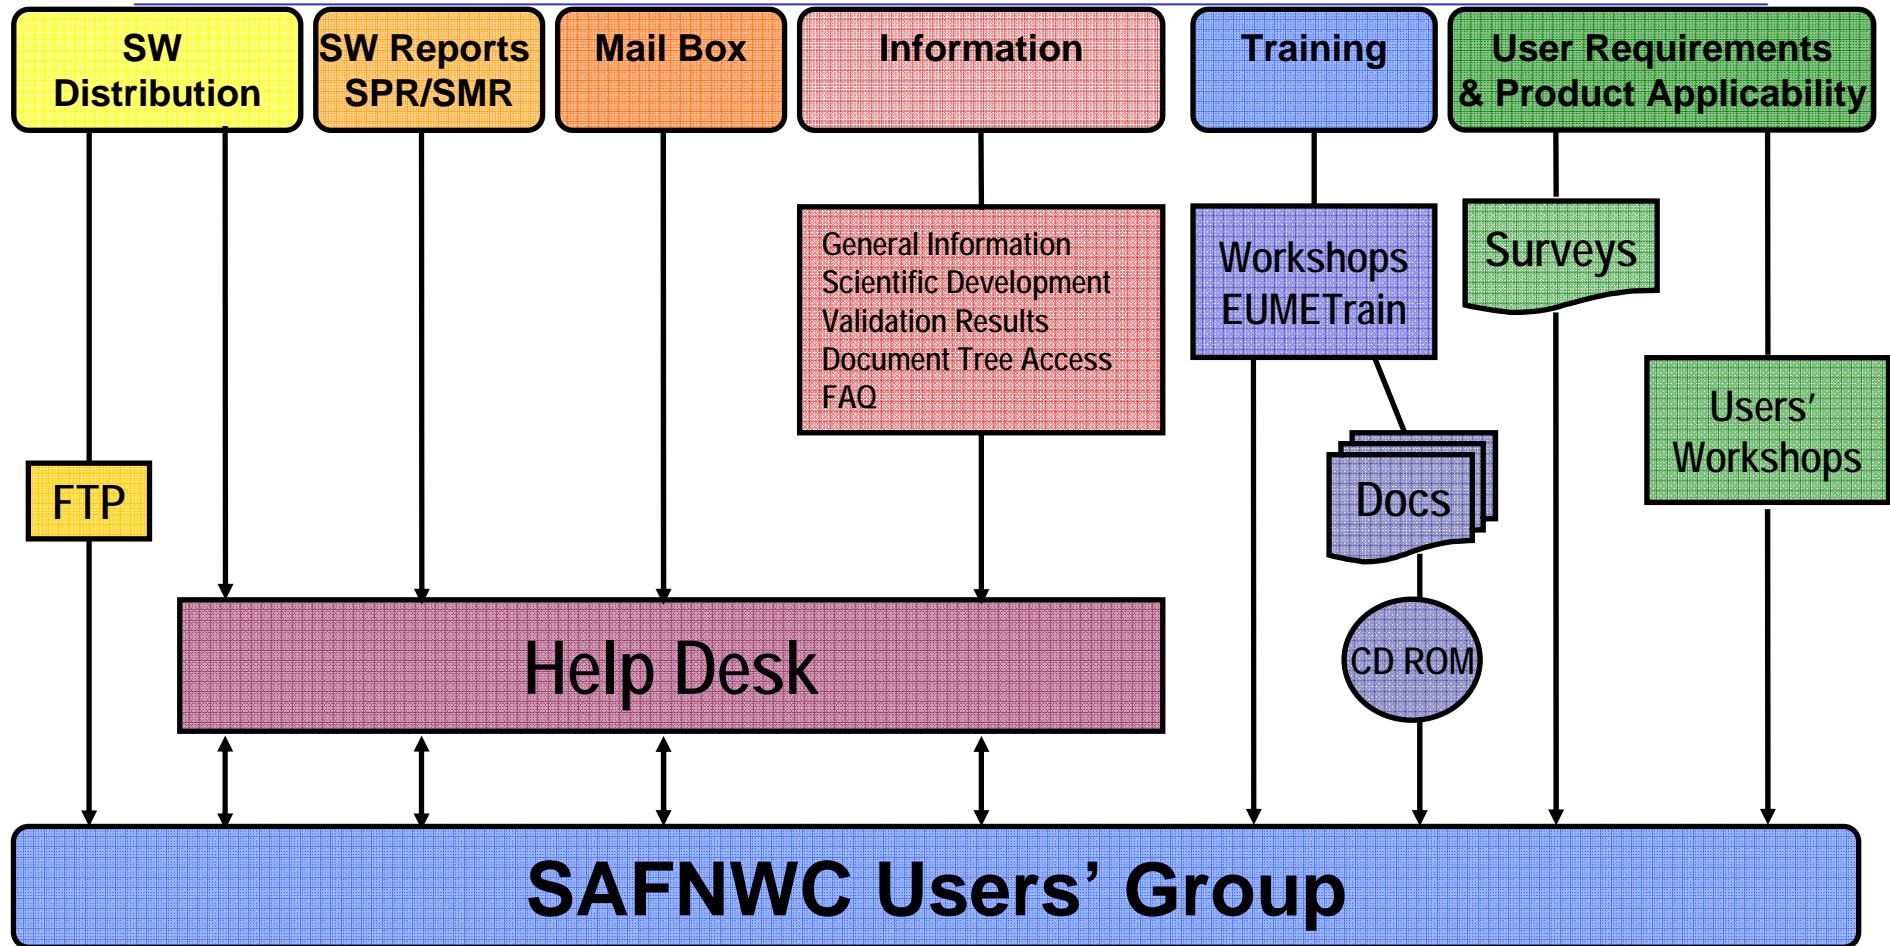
SW Distribution

SW Reports SPR/SMR

Mail Box

Information

Training

User Requirements & Product Applicability

General Information
Scientific Development
Validation Results
Document Tree Access
FAQ

Workshops
EUMETrain

Surveys

Users' Workshops

FTP

Docs

CD ROM

Help Desk

SAFNWC Users' Group